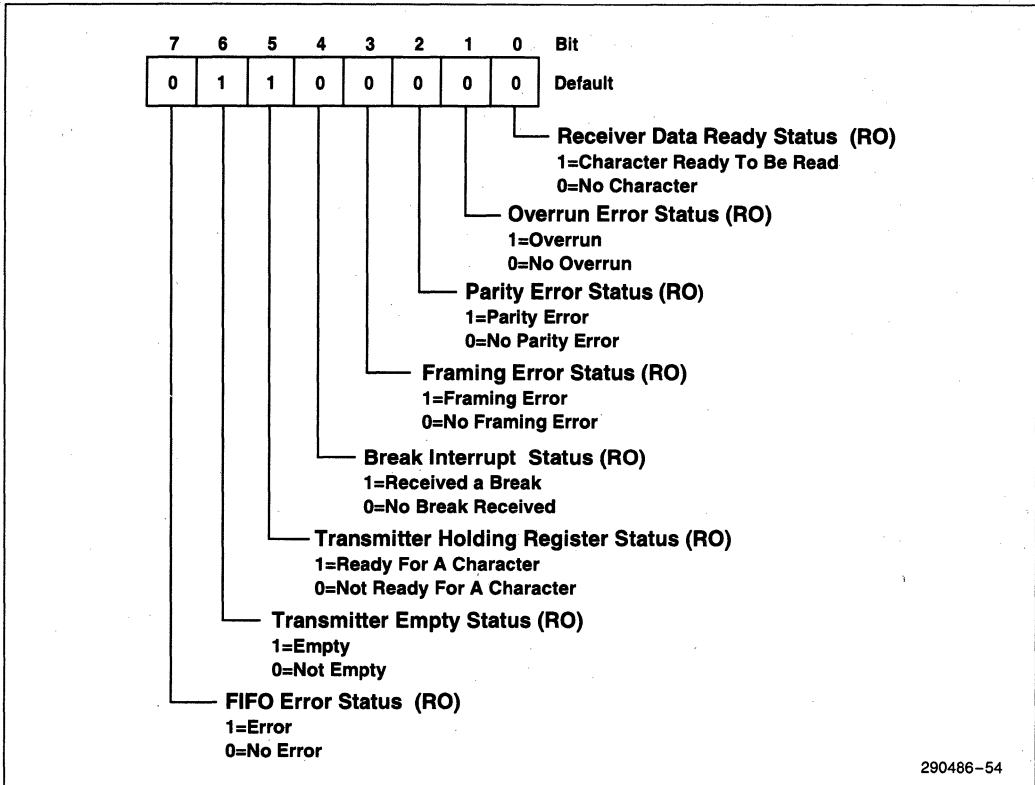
| 7 | 6 | 5 | 4 | 3 | 2 | 1 | 0 | Bit |
|---|---|---|---|---|---|---|---|---|
| 0 | 1 | 1 | 0 | 0 | 0 | 0 | 0 | Default |

Receiver Data Ready Status (RO)
1=Character Ready To Be Read
0=No Character

Overrun Error Status (RO)
1=Overrun
0=No Overrun

Parity Error Status (RO)
1=Parity Error
0=No Parity Error

Framing Error Status (RO)
1=Framing Error
0=No Framing Error

Break Interrupt Status (RO)
1=Received a Break
0=No Break Received

Transmitter Holding Register Status (RO)
1=Ready For A Character
0=Not Ready For A Character

Transmitter Empty Status (RO)
1=Empty
0=Not Empty

FIFO Error Status (RO)
1=Error
0=No Error

290486–54